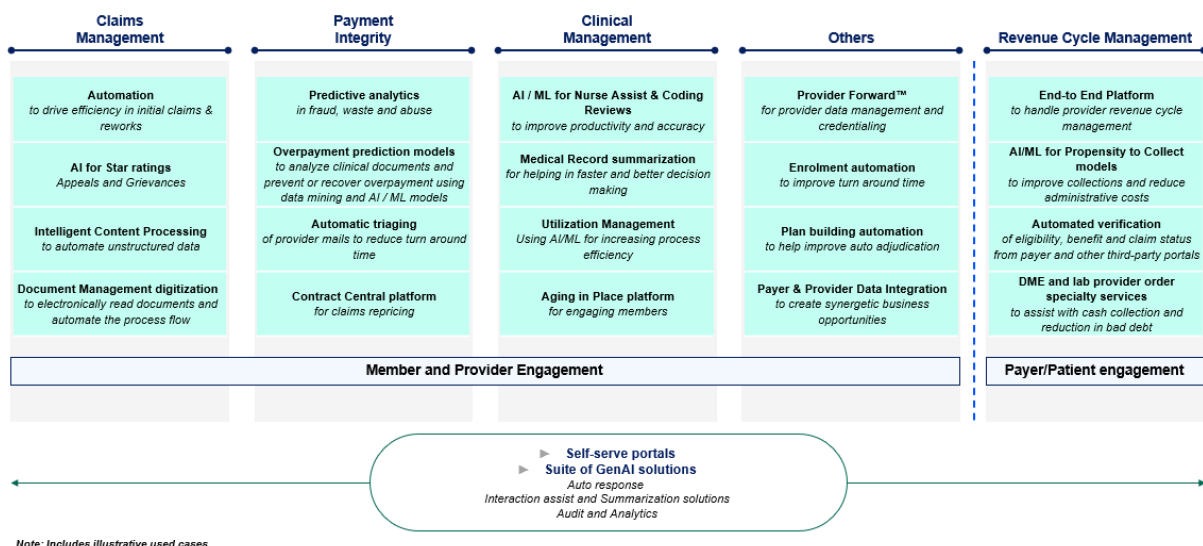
Claims Management

Automation
to drive efficiency in initial claims & reworks

AI for Star ratings
Appeals and Grievances

Intelligent Content Processing
to automate unstructured data

Document Management digitization
to electronically read documents and automate the process flow

Payment Integrity

Predictive analytics
in fraud, waste and abuse

Overpayment prediction models
to analyze clinical documents and prevent or recover overpayment using data mining and AI / ML models

Automatic triaging
of provider mails to reduce turn around time

Contract Central platform
for claims repricing

Clinical Management

AI / ML for Nurse Assist & Coding Reviews
to improve productivity and accuracy

Medical Record summarization
for helping in faster and better decision making

Utilization Management
Using AI/ML for increasing process efficiency

Aging in Place platform
for engaging members

Others

Provider Forward™
for provider data management and credentialing

Enrolment automation
to improve turn around time

Plan building automation
to help improve auto adjudication

Payer & Provider Data Integration
to create synergetic business opportunities

Revenue Cycle Management

End-to End Platform
to handle provider revenue cycle management

AI/ML for Propensity to Collect models
to improve collections and reduce administrative costs

Automated verification
of eligibility, benefit and claim status from payer and other third-party portals

DME and lab provider order specialty services
to assist with cash collection and reduction in bad debt

Member and Provider Engagement

Payer/Patient engagement

► Self-serve portals
► Suite of GenAI solutions
Auto response
Interaction assist and Summarization solutions
Audit and Analytics

Note: Includes illustrative used cases